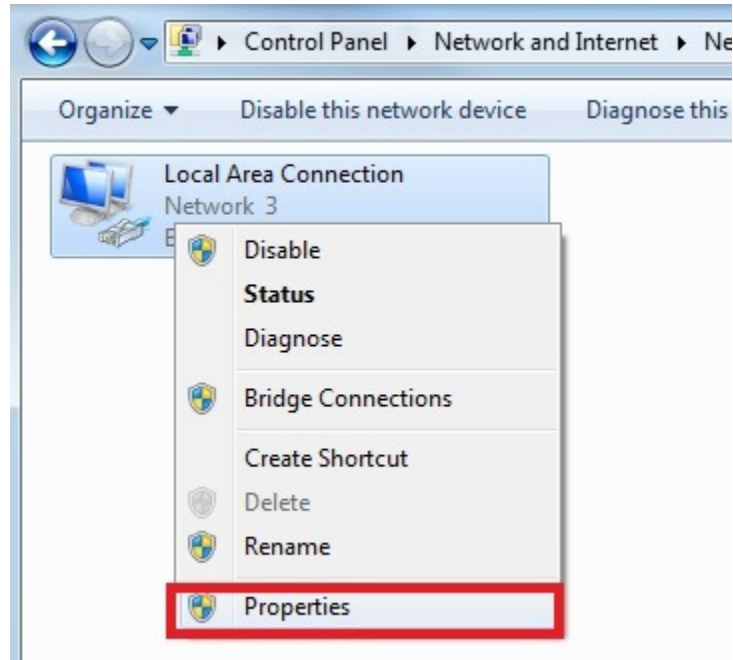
▸ Control Panel ▸ Network and Internet ▸ Ne

Organize ▾ Disable this network device Diagnose this

Local Area Connection
Network 3
E

Disable
Status
Diagnose
Bridge Connections
Create Shortcut
Delete
Rename
Properties